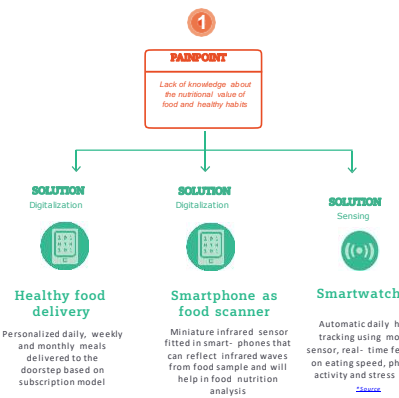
1

PAINPOINT

Lack of knowledge about the nutritional value of food and healthy habits

SOLUTION
Digitalization

Healthy food delivery

Personalized daily, weekly and monthly meals delivered to the doorstep based on subscription model

SOLUTION
Digitalization

Smartphone as food scanner

Miniature infrared sensor fitted in smart- phones that can reflect infrared waves from food sample and will help in food nutrition analysis

SOLUTION
Sensing

Smartwatch

Automatic daily h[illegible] tracking using mo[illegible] sensor, real- time fe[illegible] on eating speed, ph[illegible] activity and stress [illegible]

*Source